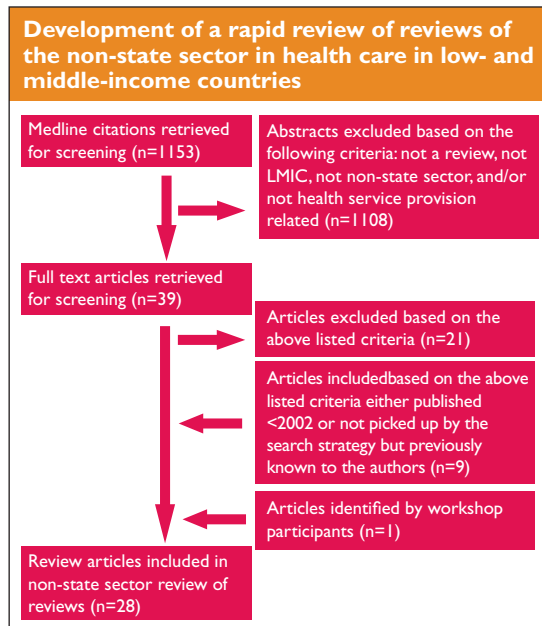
Development of a rapid review of reviews of the non-state sector in health care in low- and middle-income countries

Medline citations retrieved for screening (n=1153)

Abstracts excluded based on the following criteria: not a review, not LMIC, not non-state sector, and/or not health service provision related (n=1108)

Full text articles retrieved for screening (n=39)

Articles excluded based on the above listed criteria (n=21)

Articles includedbased on the above listed criteria either published <2002 or not picked up by the search strategy but previously known to the authors (n=9)

Articles identified by workshop participants (n=1)

Review articles included in non-state sector review of reviews (n=28)